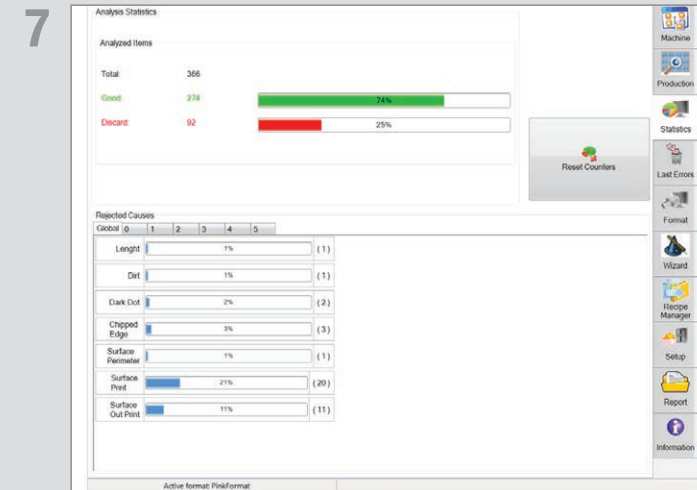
7

Analysis Statistics

Analyzed Items

Total: 366

Good: 274 74%

Discard: 92 25%

Reset Counters

Rejected Causes

Global 0 1 2 3 4 5

| | | |
|---|---|---|
| Lenght | 1% | (1) |
| Dirt | 1% | (1) |
| Dark Dot | 2% | (2) |
| Chipped Edge | 3% | (3) |
| Surface Perimeter | 1% | (1) |
| Surface Print | 21% | (20) |
| Surface Out Print | 11% | (11) |

Active format: PinkFormat

Machine
Production
Statistics
Last Errors
Format
Wizard
Recipe Manager
Setup
Report
Information